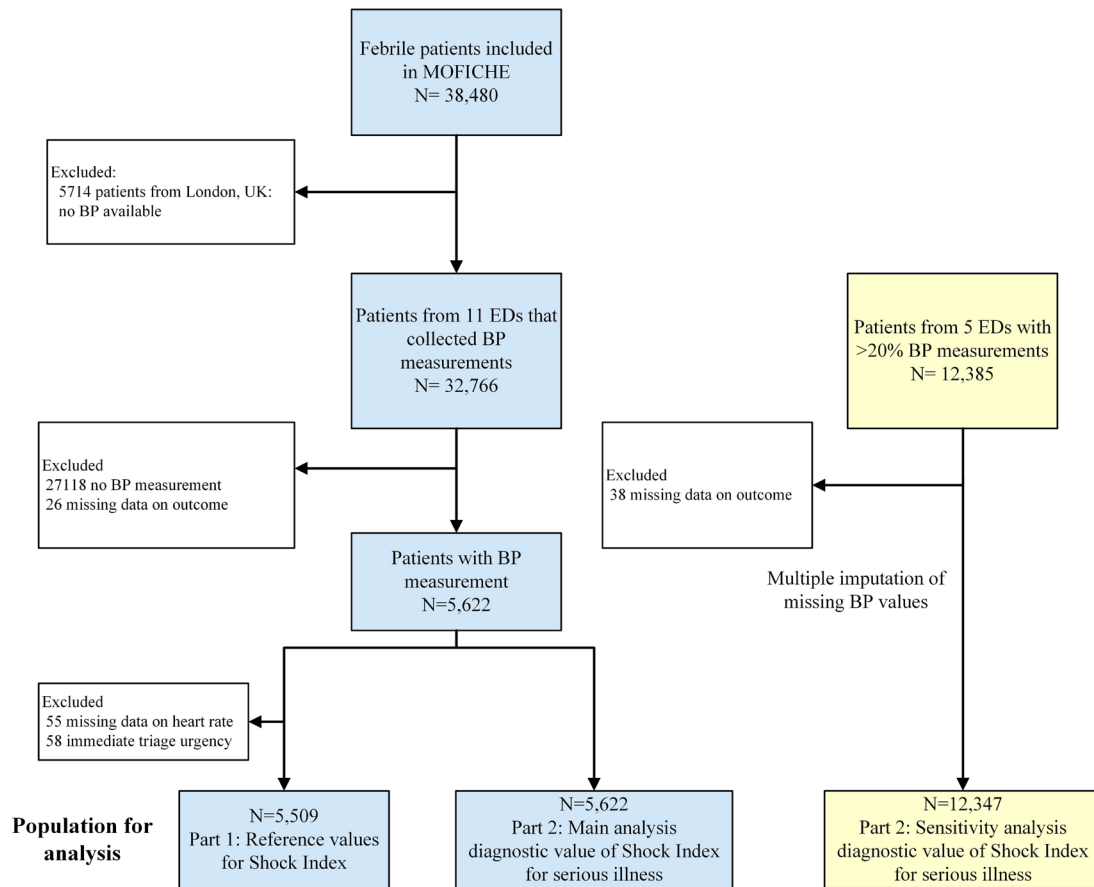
Febrile patients included in MOFICHE
N= 38,480

Excluded:
5714 patients from London, UK: no BP available

Patients from 11 EDs that collected BP measurements
N= 32,766

Patients from 5 EDs with >20% BP measurements
N= 12,385

Excluded
27118 no BP measurement
26 missing data on outcome

Excluded
38 missing data on outcome

Patients with BP measurement
N=5,622

Multiple imputation of missing BP values

Excluded
55 missing data on heart rate
58 immediate triage urgency

Population for analysis

N=5,509
Part 1: Reference values for Shock Index

N=5,622
Part 2: Main analysis diagnostic value of Shock Index for serious illness

N=12,347
Part 2: Sensitivity analysis diagnostic value of Shock Index for serious illness